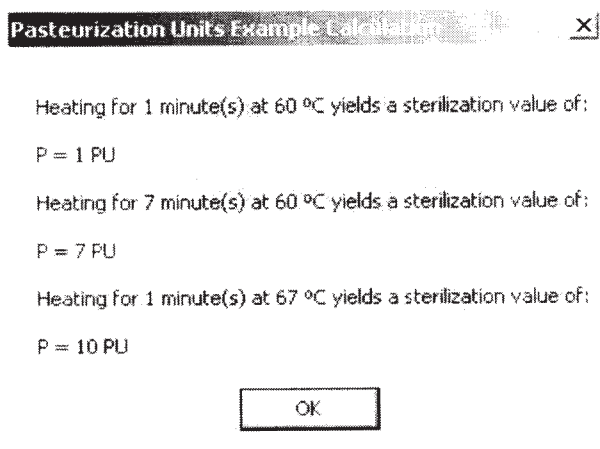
Pasteurization Units Example Calculation

×

Heating for 1 minute(s) at 60 ºC yields a sterilization value of:

P = 1 PU

Heating for 7 minute(s) at 60 ºC yields a sterilization value of:

P = 7 PU

Heating for 1 minute(s) at 67 ºC yields a sterilization value of:

P = 10 PU

OK